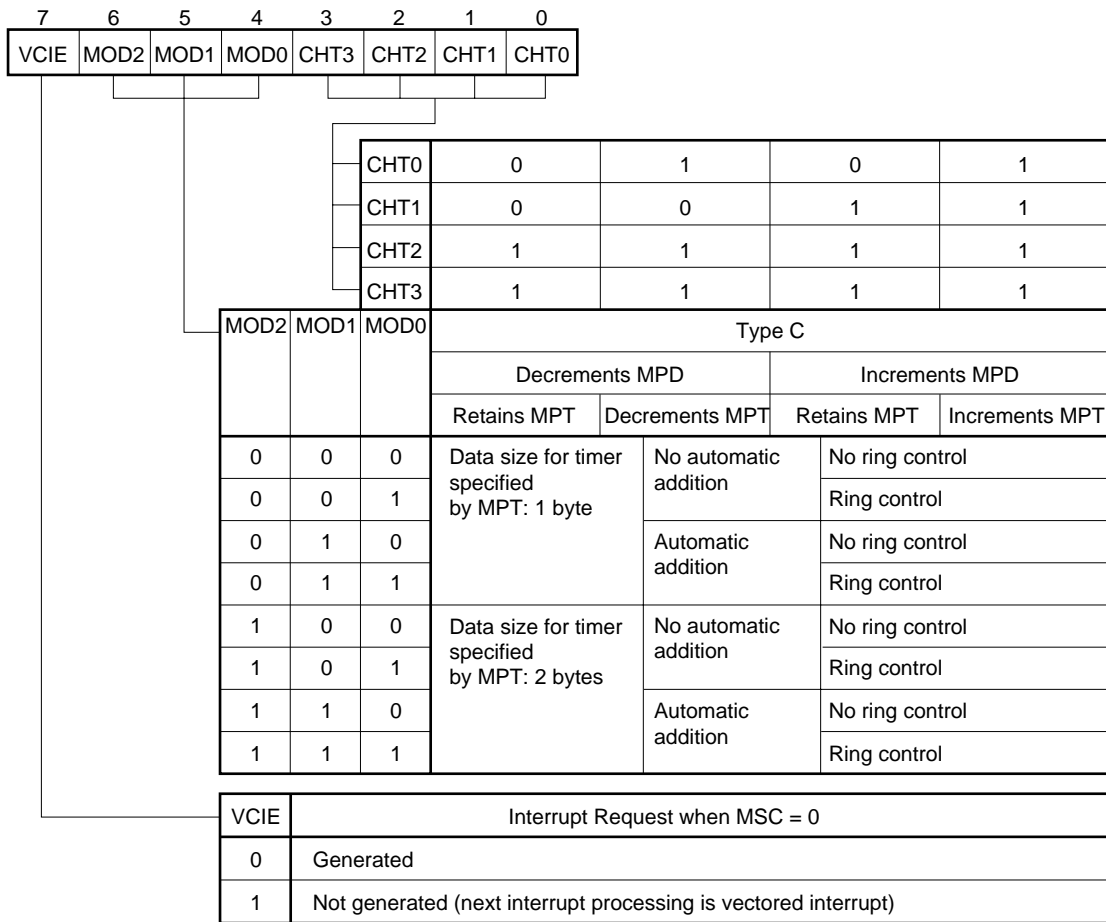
| 7 | 6 | 5 | 4 | 3 | 2 | 1 | 0 |
|---|---|---|---|---|---|---|---|
| VCIE | MOD2 | MOD1 | MOD0 | CHT3 | CHT2 | CHT1 | CHT0 |

| | | | | |
|---|---|---|---|---|
| CHT0 | 0 | 1 | 0 | 1 |
| CHT1 | 0 | 0 | 1 | 1 |
| CHT2 | 1 | 1 | 1 | 1 |
| CHT3 | 1 | 1 | 1 | 1 |

| MOD2 | MOD1 | MOD0 | Type C | | |
|---|---|---|---|---|---|
| | | | Decrements MPD: Retains MPT / Decrements MPT | Increments MPD: Retains MPT / Increments MPT | |
| 0 | 0 | 0 | Data size for timer specified by MPT: 1 byte | No automatic addition | No ring control |
| 0 | 0 | 1 | | | Ring control |
| 0 | 1 | 0 | | Automatic addition | No ring control |
| 0 | 1 | 1 | | | Ring control |
| 1 | 0 | 0 | Data size for timer specified by MPT: 2 bytes | No automatic addition | No ring control |
| 1 | 0 | 1 | | | Ring control |
| 1 | 1 | 0 | | Automatic addition | No ring control |
| 1 | 1 | 1 | | | Ring control |

| VCIE | Interrupt Request when MSC = 0 |
|---|---|
| 0 | Generated |
| 1 | Not generated (next interrupt processing is vectored interrupt) |